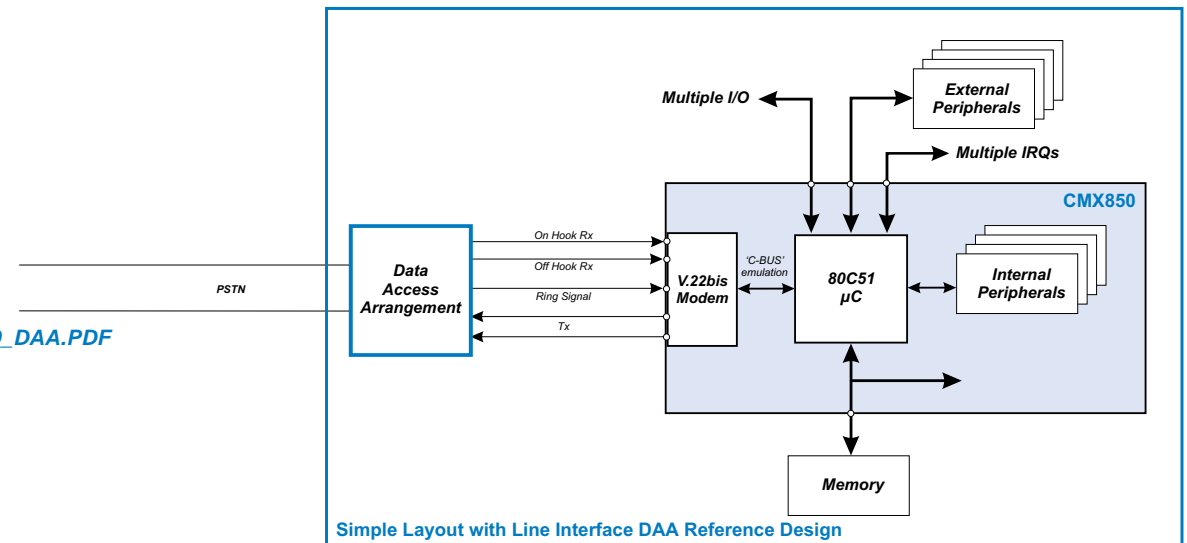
Multiple I/O

External Peripherals

Multiple IRQs

CMX850

_DAA.PDF

PSTN

Data Access Arrangement

On Hook Rx

Off Hook Rx

Ring Signal

Tx

V.22bis Modem

'C-BUS' emulation

80C51 µC

Internal Peripherals

Memory

Simple Layout with Line Interface DAA Reference Design